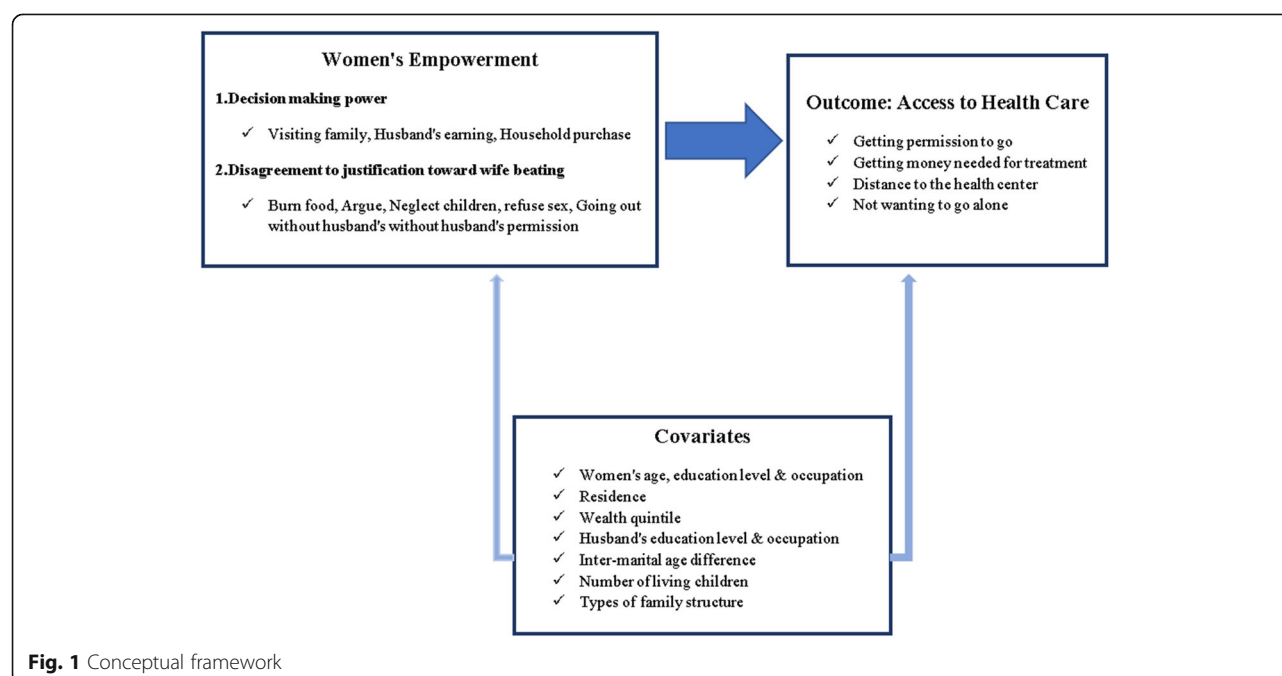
Women's Empowerment

1.Decision making power

✓ Visiting family, Husband's earning, Household purchase

2.Disagreement to justification toward wife beating

✓ Burn food, Argue, Neglect children, refuse sex, Going out without husband's without husband's permission

Outcome: Access to Health Care

✓ Getting permission to go
✓ Getting money needed for treatment
✓ Distance to the health center
✓ Not wanting to go alone

Covariates

✓ Women's age, education level & occupation
✓ Residence
✓ Wealth quintile
✓ Husband's education level & occupation
✓ Inter-marital age difference
✓ Number of living children
✓ Types of family structure

Fig. 1 Conceptual framework